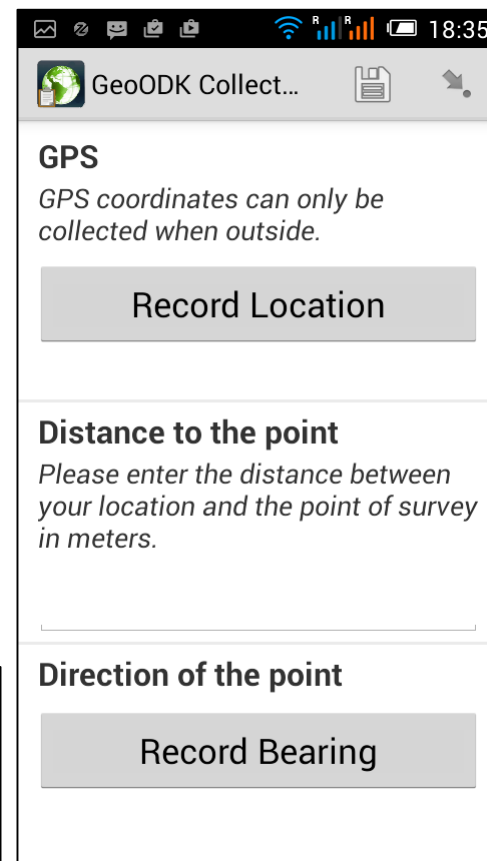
R R 18:35

GeoODK Collect...

GPS

GPS coordinates can only be collected when outside.

Record Location

Distance to the point

Please enter the distance between your location and the point of survey in meters.

Direction of the point

Record Bearing